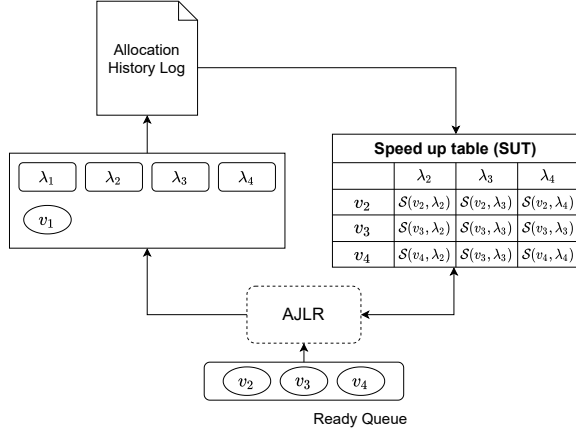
Allocation History Log

$\lambda_1$ $\lambda_2$ $\lambda_3$ $\lambda_4$

$v_1$

Speed up table (SUT)

| | $\lambda_2$ | $\lambda_3$ | $\lambda_4$ |
|---|---|---|---|
| $v_2$ | $\mathcal{S}(v_2, \lambda_2)$ | $\mathcal{S}(v_2, \lambda_3)$ | $\mathcal{S}(v_2, \lambda_4)$ |
| $v_3$ | $\mathcal{S}(v_3, \lambda_2)$ | $\mathcal{S}(v_3, \lambda_3)$ | $\mathcal{S}(v_3, \lambda_3)$ |
| $v_4$ | $\mathcal{S}(v_4, \lambda_2)$ | $\mathcal{S}(v_3, \lambda_3)$ | $\mathcal{S}(v_4, \lambda_4)$ |

AJLR

$v_2$ $v_3$ $v_4$

Ready Queue